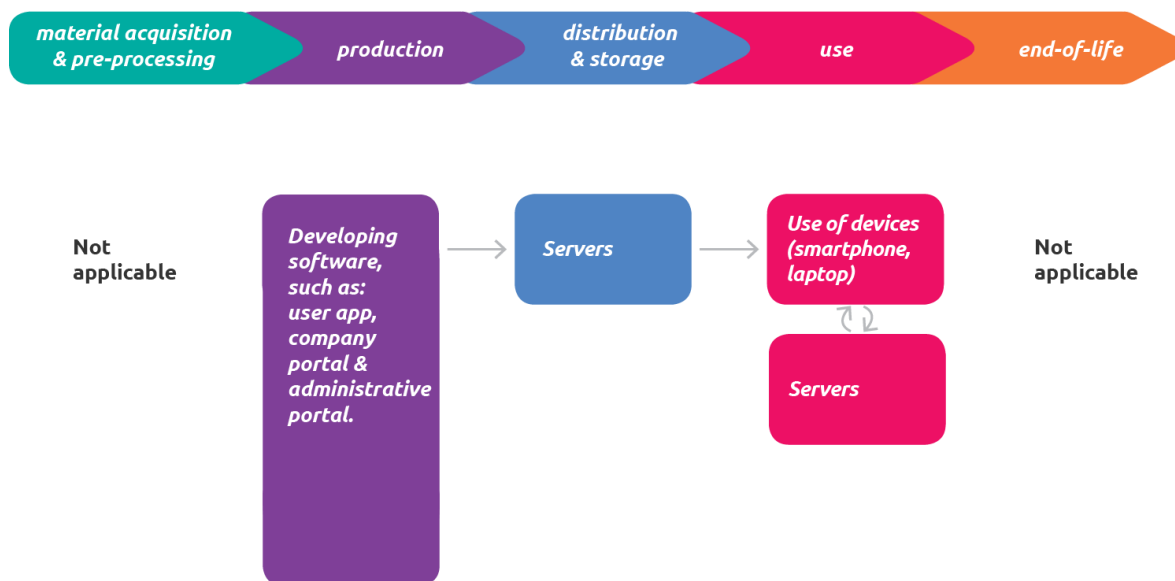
material acquisition & pre-processing

production

distribution & storage

use

end-of-life

Not applicable

Developing software, such as: user app, company portal & administrative portal.

Servers

Use of devices (smartphone, laptop)

Servers

Not applicable